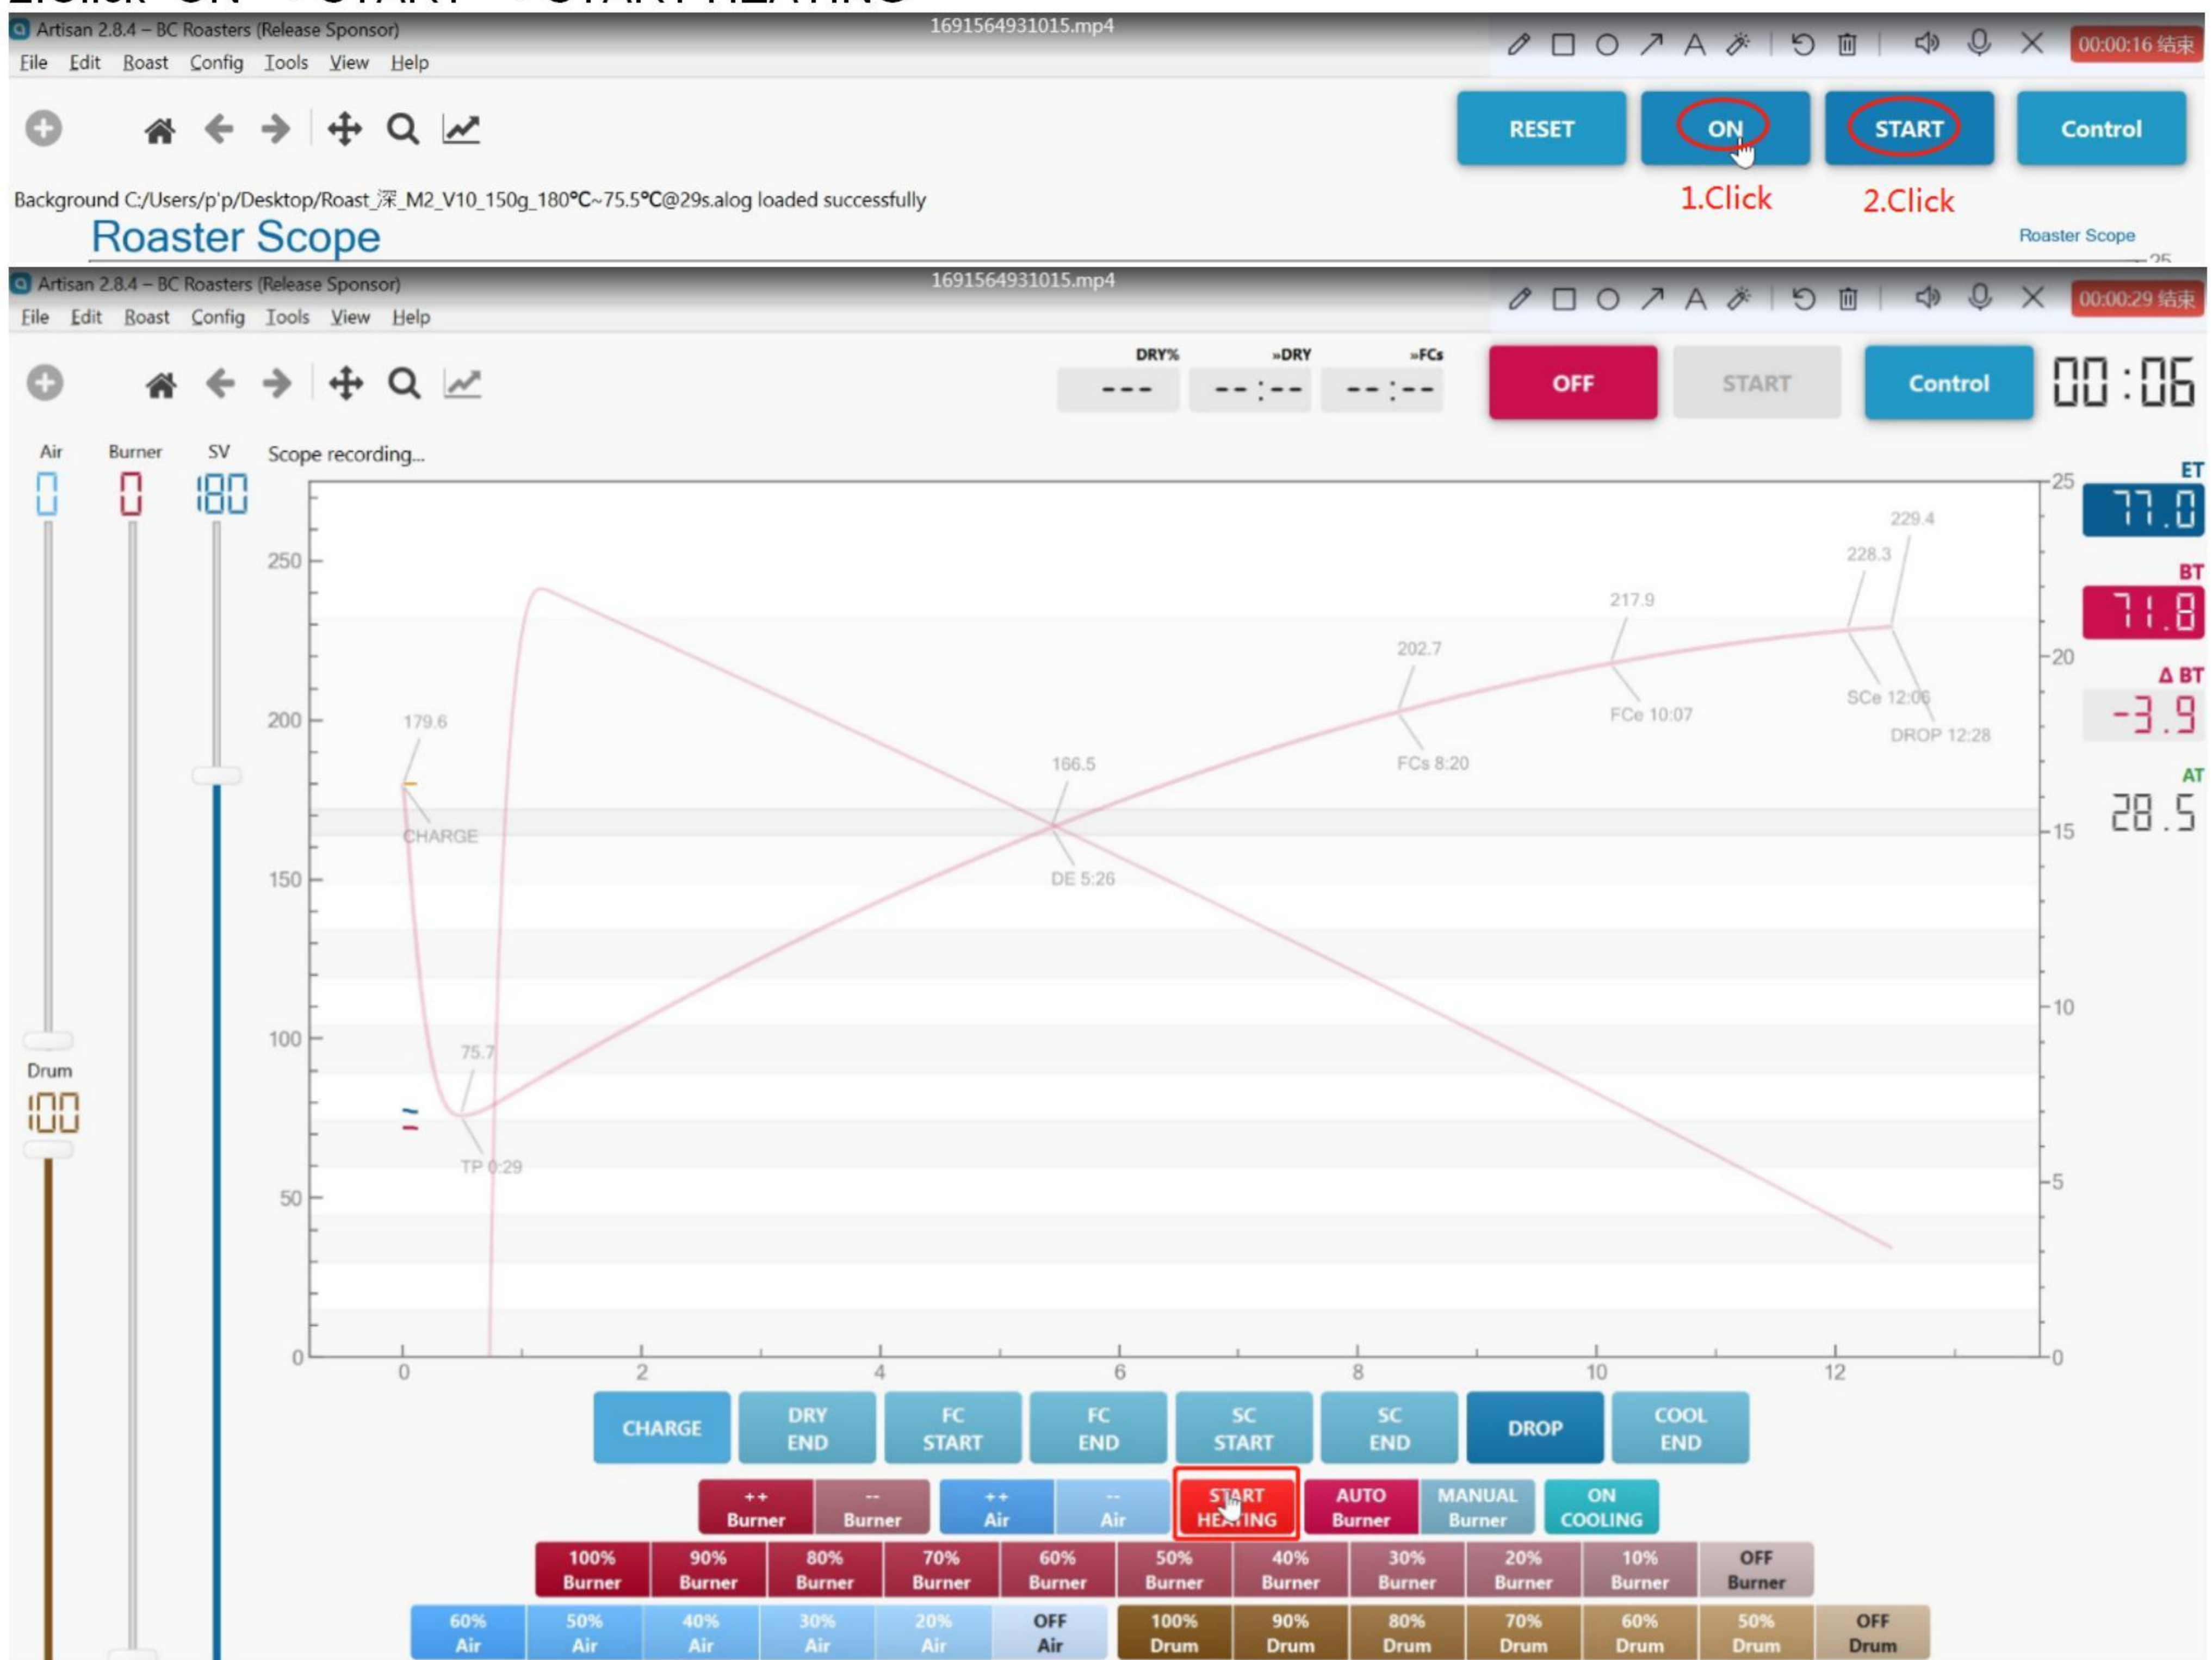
Artisan 2.8.4 – BC Roasters (Release Sponsor)
1691564931015.mp4
00:00:16 结束
File Edit Roast Config Tools View Help

RESET ON START Control

1.Click 2.Click

Background C:/Users/p'p/Desktop/Roast_深_M2_V10_150g_180℃~75.5℃@29s.alog loaded successfully
Roaster Scope
Roaster Scope

Artisan 2.8.4 – BC Roasters (Release Sponsor)
1691564931015.mp4
00:00:29 结束
File Edit Roast Config Tools View Help

DRY% »DRY »FCs
--- --:-- --:--
OFF START Control 00:06

Air Burner SV
0 0 180
Scope recording...

ET 77.0
BT 71.8
Δ BT -3.9
AT 28.5

250 200 150 100 50 0
25 20 15 10 5 0
0 2 4 6 8 10 12

179.6 CHARGE
75.7 TP 0:29
166.5 DE 5:26
202.7 FCs 8:20
217.9 FCe 10:07
228.3 SCe 12:06
229.4 DROP 12:28

Drum
100

CHARGE | DRY END | FC START | FC END | SC START | SC END | DROP | COOL END

++ Burner | -- Burner | ++ Air | -- Air | START HEATING | AUTO Burner | MANUAL Burner | ON COOLING

100% Burner | 90% Burner | 80% Burner | 70% Burner | 60% Burner | 50% Burner | 40% Burner | 30% Burner | 20% Burner | 10% Burner | OFF Burner

60% Air | 50% Air | 40% Air | 30% Air | 20% Air | OFF Air | 100% Drum | 90% Drum | 80% Drum | 70% Drum | 60% Drum | 50% Drum | OFF Drum